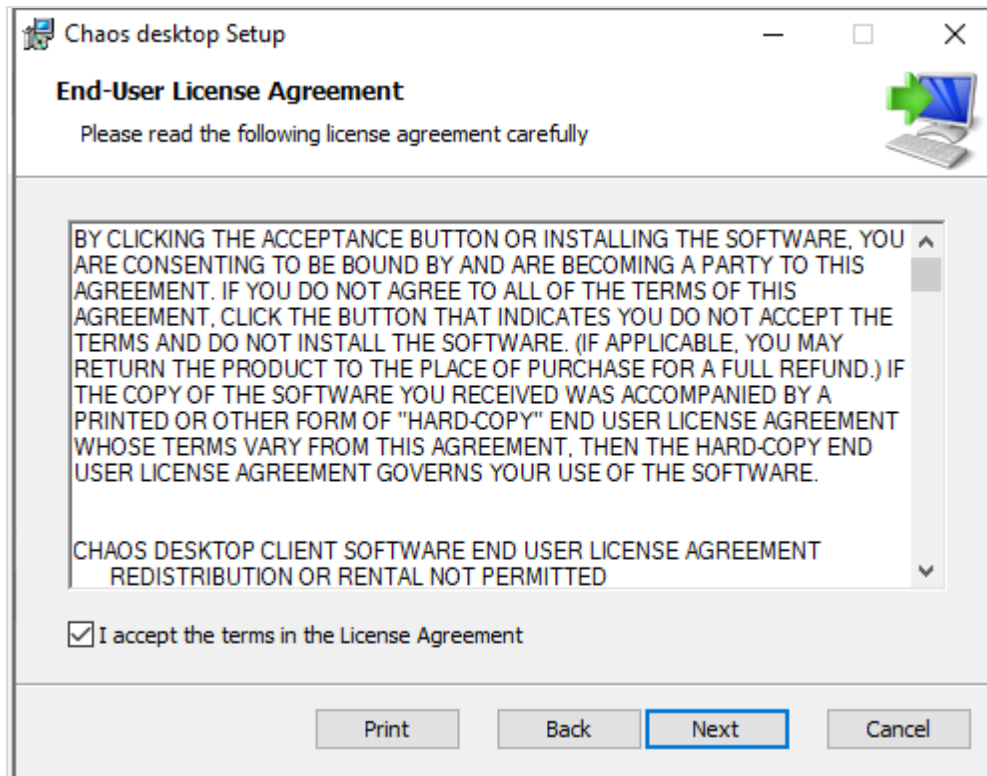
Chaos desktop Setup

End-User License Agreement

Please read the following license agreement carefully

BY CLICKING THE ACCEPTANCE BUTTON OR INSTALLING THE SOFTWARE, YOU ARE CONSENTING TO BE BOUND BY AND ARE BECOMING A PARTY TO THIS AGREEMENT. IF YOU DO NOT AGREE TO ALL OF THE TERMS OF THIS AGREEMENT, CLICK THE BUTTON THAT INDICATES YOU DO NOT ACCEPT THE TERMS AND DO NOT INSTALL THE SOFTWARE. (IF APPLICABLE, YOU MAY RETURN THE PRODUCT TO THE PLACE OF PURCHASE FOR A FULL REFUND.) IF THE COPY OF THE SOFTWARE YOU RECEIVED WAS ACCOMPANIED BY A PRINTED OR OTHER FORM OF "HARD-COPY" END USER LICENSE AGREEMENT WHOSE TERMS VARY FROM THIS AGREEMENT, THEN THE HARD-COPY END USER LICENSE AGREEMENT GOVERNS YOUR USE OF THE SOFTWARE.

CHAOS DESKTOP CLIENT SOFTWARE END USER LICENSE AGREEMENT
REDISTRIBUTION OR RENTAL NOT PERMITTED

I accept the terms in the License Agreement

Print Back Next Cancel